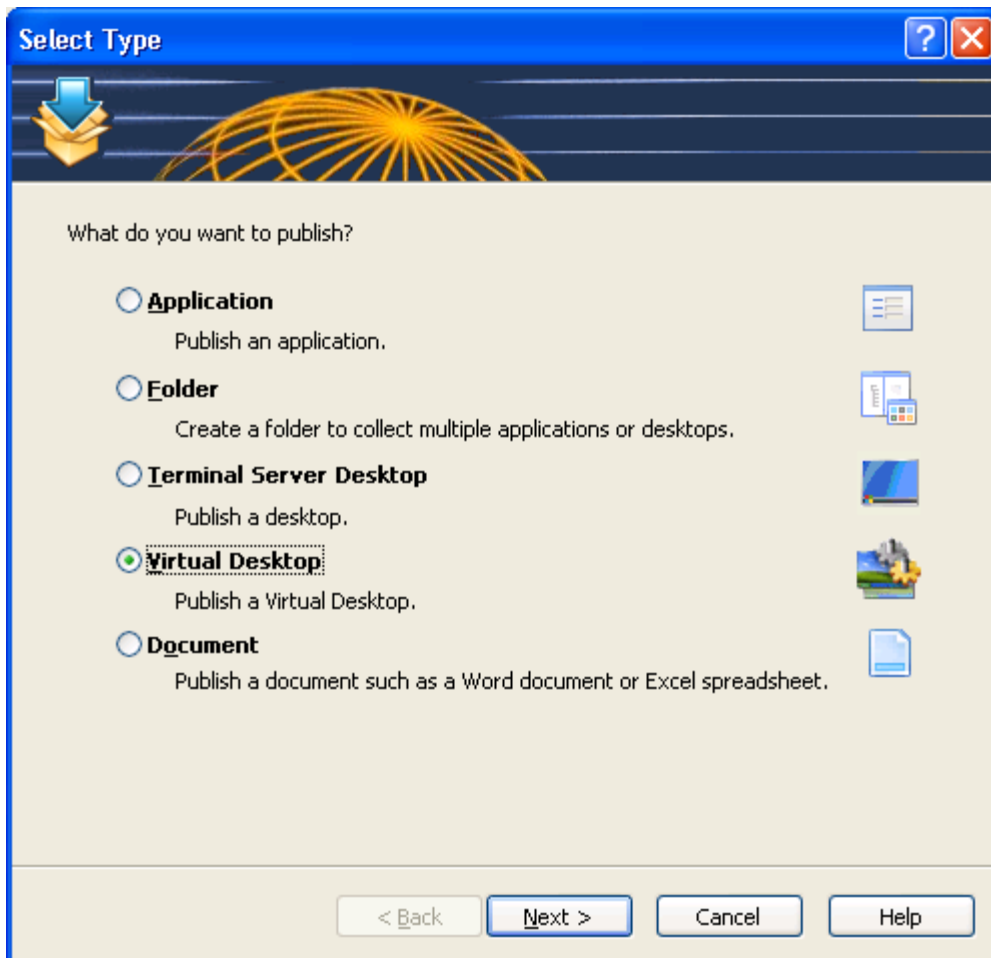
Select Type

What do you want to publish?

Application
Publish an application.

Folder
Create a folder to collect multiple applications or desktops.

Terminal Server Desktop
Publish a desktop.

Virtual Desktop
Publish a Virtual Desktop.

Document
Publish a document such as a Word document or Excel spreadsheet.

< Back
Next >
Cancel
Help